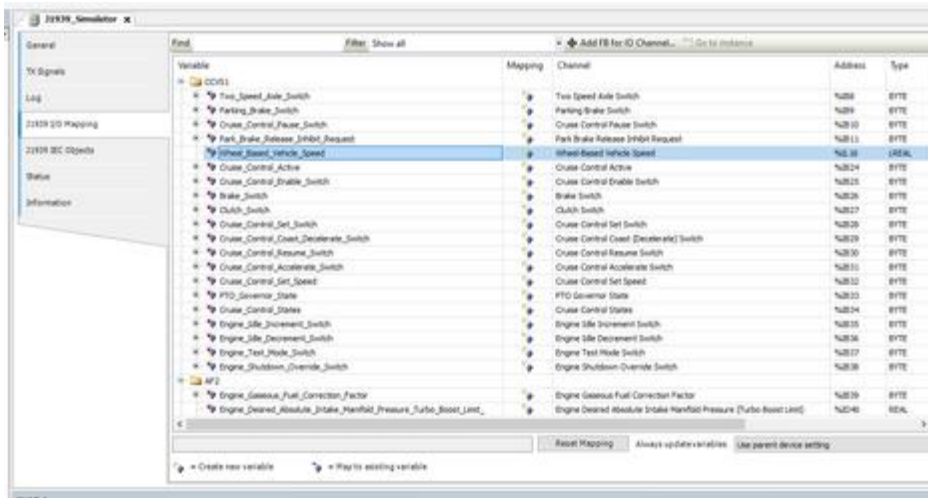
J1939_Simulator x

General
TX Signals
Log
J1939 I/O Mapping
J1939 IEC Objects
Status
Information

Find
Filter Show all
Add FB for IO Channel...
Go to Instance

| Variable | Mapping | Channel | Address | Type |
|---|---|---|---|---|
| CCVS1 | | | | |
| Two_Speed_Axle_Switch | | Two Speed Axle Switch | %IB8 | BYTE |
| Parking_Brake_Switch | | Parking Brake Switch | %IB9 | BYTE |
| Cruise_Control_Pause_Switch | | Cruise Control Pause Switch | %IB10 | BYTE |
| Park_Brake_Release_Inhibit_Request | | Park Brake Release Inhibit Request | %IB11 | BYTE |
| Wheel_Based_Vehicle_Speed | | Wheel-Based Vehicle Speed | %ID16 | LREAL |
| Cruise_Control_Active | | Cruise Control Active | %IB24 | BYTE |
| Cruise_Control_Enable_Switch | | Cruise Control Enable Switch | %IB25 | BYTE |
| Brake_Switch | | Brake Switch | %IB26 | BYTE |
| Clutch_Switch | | Clutch Switch | %IB27 | BYTE |
| Cruise_Control_Set_Switch | | Cruise Control Set Switch | %IB28 | BYTE |
| Cruise_Control_Coast_Decelerate_Switch | | Cruise Control Coast (Decelerate) Switch | %IB29 | BYTE |
| Cruise_Control_Resume_Switch | | Cruise Control Resume Switch | %IB30 | BYTE |
| Cruise_Control_Accelerate_Switch | | Cruise Control Accelerate Switch | %IB31 | BYTE |
| Cruise_Control_Set_Speed | | Cruise Control Set Speed | %IB32 | BYTE |
| PTO_Governor_State | | PTO Governor State | %IB33 | BYTE |
| Cruise_Control_States | | Cruise Control States | %IB34 | BYTE |
| Engine_Idle_Increment_Switch | | Engine Idle Increment Switch | %IB35 | BYTE |
| Engine_Idle_Decrement_Switch | | Engine Idle Decrement Switch | %IB36 | BYTE |
| Engine_Test_Mode_Switch | | Engine Test Mode Switch | %IB37 | BYTE |
| Engine_Shutdown_Override_Switch | | Engine Shutdown Override Switch | %IB38 | BYTE |
| AF2 | | | | |
| Engine_Gaseous_Fuel_Correction_Factor | | Engine Gaseous Fuel Correction Factor | %IB39 | BYTE |
| Engine_Desired_Absolute_Intake_Manifold_Pressure_Turbo_Boost_Limit_ | | Engine Desired Absolute Intake Manifold Pressure (Turbo Boost Limit) | %ID40 | REAL |

Reset Mapping
Always update variables
Use parent device setting

= Create new variable
= Map to existing variable